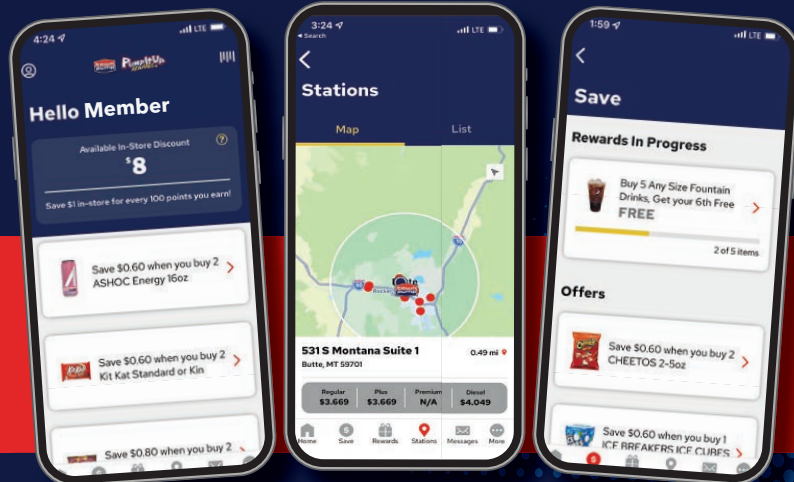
4:24

Hello Member

Available In-Store Discount

$8

Save $1 in-store for every 100 points you earn!

Save $0.60 when you buy 2 ASHOC Energy 16oz

Save $0.60 when you buy 2 Kit Kat Standard or Kin

Save $0.80 when you buy 2

3:24

Search

Stations

Map

List

531 S Montana Suite 1

0.49 mi

Butte, MT 59701

| Regular | Plus | Premium | Diesel |
|---|---|---|---|
| $3.669 | $3.669 | N/A | $4.049 |

Home Save Rewards Stations Messages More

1:59

Save

Rewards In Progress

Buy 5 Any Size Fountain Drinks, Get your 6th Free

FREE

2 of 5 items

Offers

Save $0.60 when you buy 2 CHEETOS 2-5oz

Save $0.60 when you buy 1 ICE BREAKERS ICE CUBES